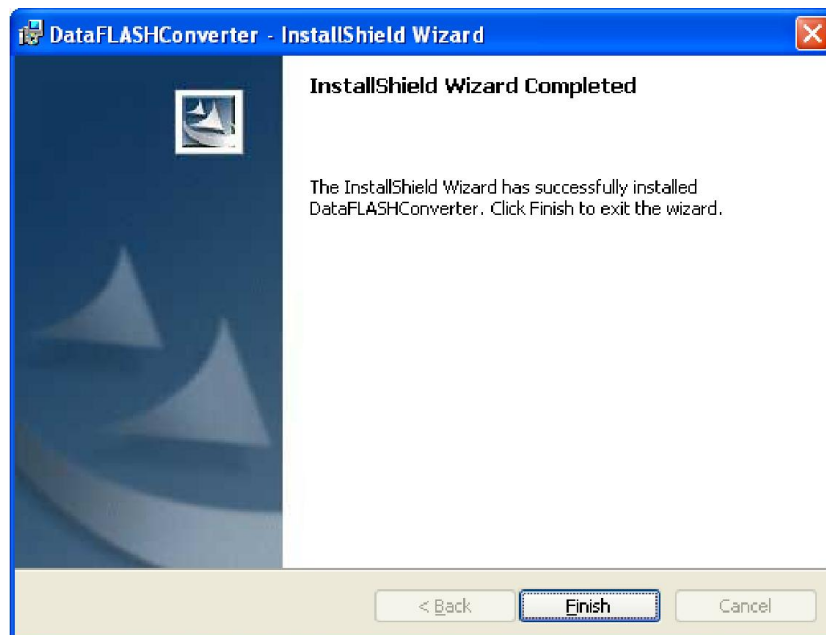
DataFLASHConverter - InstallShield Wizard

InstallShield Wizard Completed

The InstallShield Wizard has successfully installed DataFLASHConverter. Click Finish to exit the wizard.

< Back

Finish

Cancel